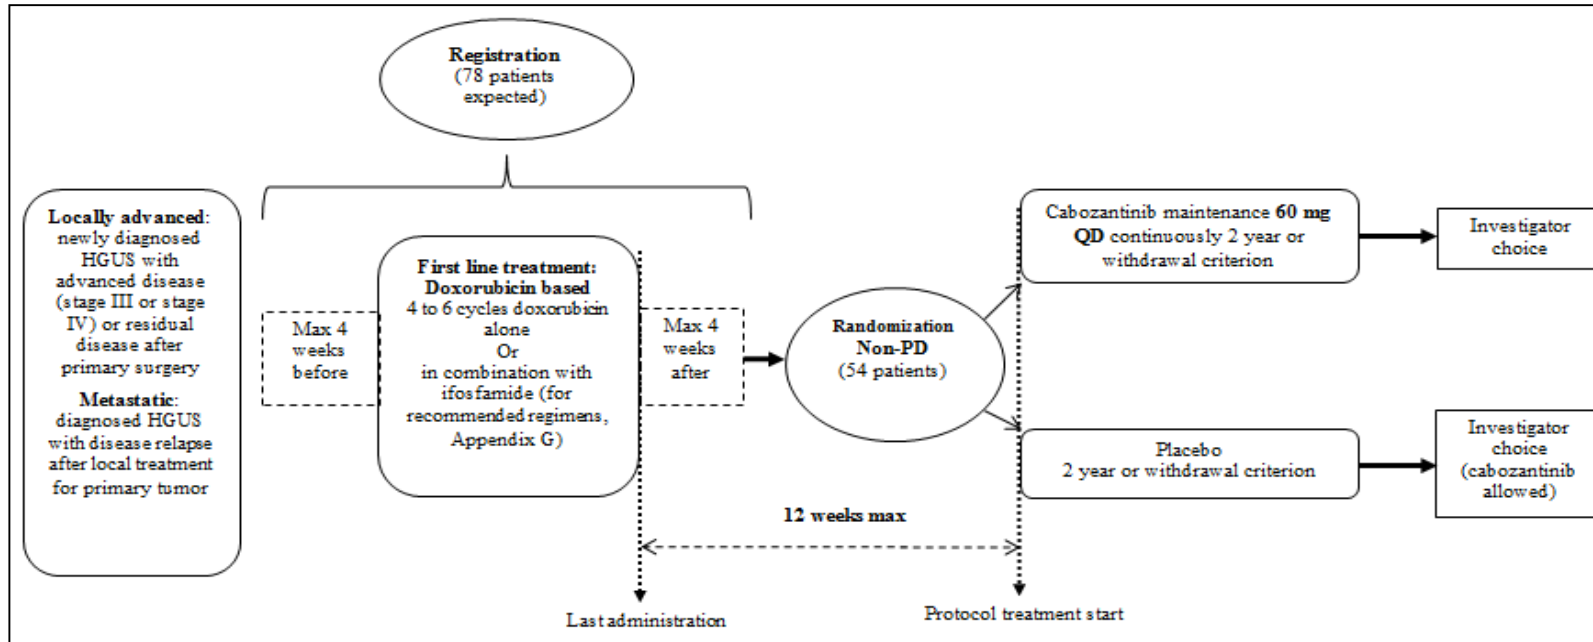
Registration
(78 patients expected)

Locally advanced: newly diagnosed HGUS with advanced disease (stage III or stage IV) or residual disease after primary surgery

Metastatic: diagnosed HGUS with disease relapse after local treatment for primary tumor

Max 4 weeks before

First line treatment: Doxorubicin based
4 to 6 cycles doxorubicin alone
Or
in combination with ifosfamide (for recommended regimens, Appendix G)

Max 4 weeks after

Randomization
Non-PD
(54 patients)

Cabozantinib maintenance 60 mg QD continuously 2 year or withdrawal criterion

Investigator choice

Placebo
2 year or withdrawal criterion

Investigator choice (cabozantinib allowed)

12 weeks max

Last administration

Protocol treatment start